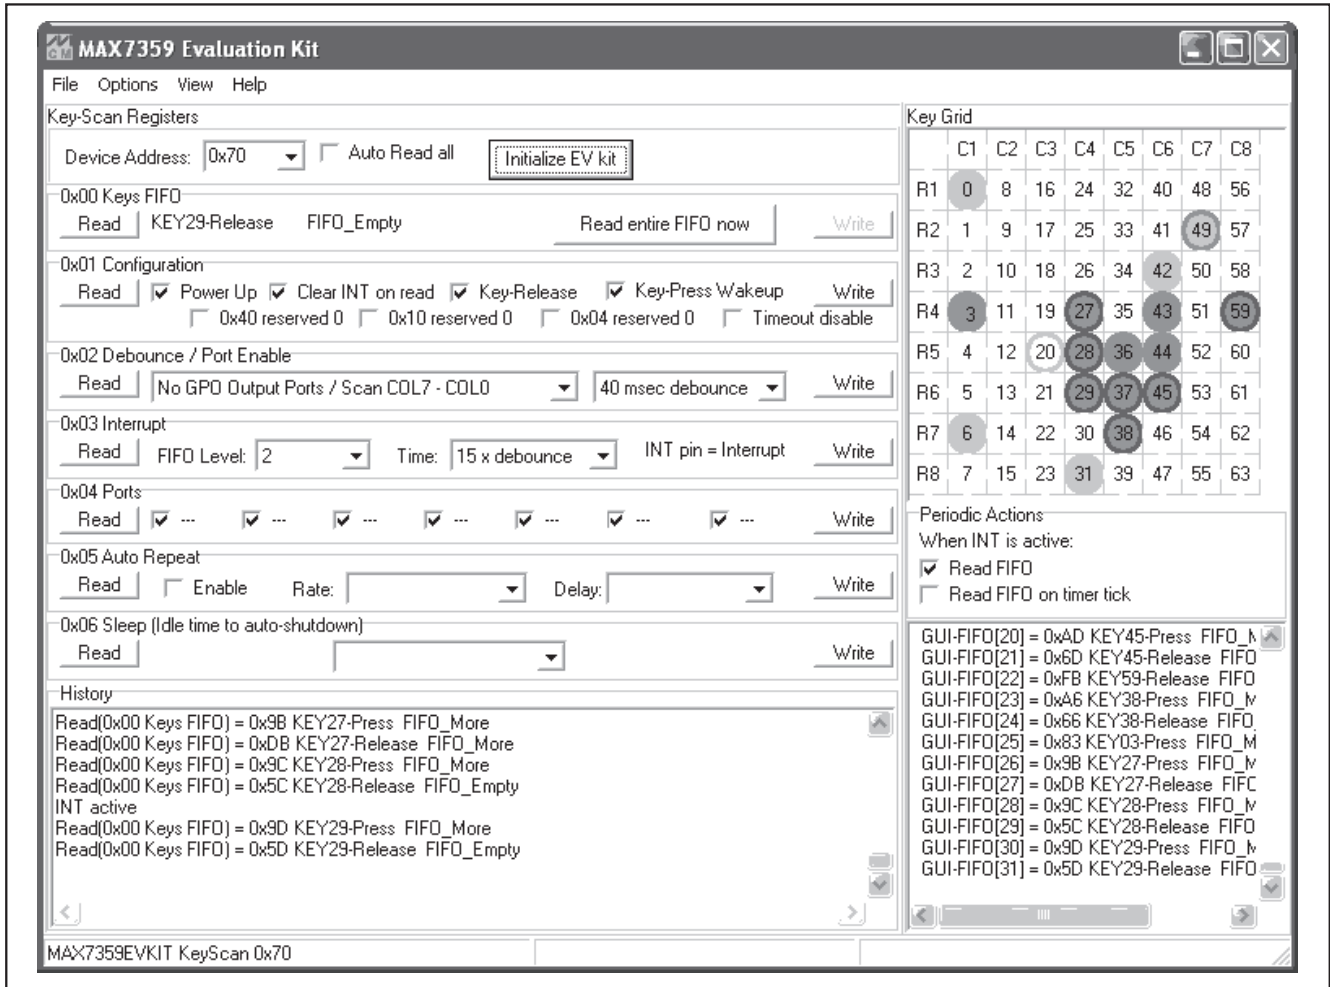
MAX7359 Evaluation Kit

File Options View Help

Key-Scan Registers

Device Address: 0x70 Auto Read all Initialize EV kit

0x00 Keys FIFO
Read KEY29-Release FIFO_Empty Read entire FIFO now Write

0x01 Configuration
Read Power Up Clear INT on read Key-Release Key-Press Wakeup Write
0x40 reserved 0 0x10 reserved 0 0x04 reserved 0 Timeout disable

0x02 Debounce / Port Enable
Read No GPO Output Ports / Scan COL7 - COL0 40 msec debounce Write

0x03 Interrupt
Read FIFO Level: 2 Time: 15 x debounce INT pin = Interrupt Write

0x04 Ports
Read --- --- --- --- --- --- --- Write

0x05 Auto Repeat
Read Enable Rate: Delay: Write

0x06 Sleep (Idle time to auto-shutdown)
Read Write

History
Read(0x00 Keys FIFO) = 0x9B KEY27-Press FIFO_More
Read(0x00 Keys FIFO) = 0xDB KEY27-Release FIFO_More
Read(0x00 Keys FIFO) = 0x9C KEY28-Press FIFO_More
Read(0x00 Keys FIFO) = 0x5C KEY28-Release FIFO_Empty
INT active
Read(0x00 Keys FIFO) = 0x9D KEY29-Press FIFO_More
Read(0x00 Keys FIFO) = 0x5D KEY29-Release FIFO_Empty

Key Grid

| | C1 | C2 | C3 | C4 | C5 | C6 | C7 | C8 |
|---|---|---|---|---|---|---|---|---|
| R1 | 0 | 8 | 16 | 24 | 32 | 40 | 48 | 56 |
| R2 | 1 | 9 | 17 | 25 | 33 | 41 | 49 | 57 |
| R3 | 2 | 10 | 18 | 26 | 34 | 42 | 50 | 58 |
| R4 | 3 | 11 | 19 | 27 | 35 | 43 | 51 | 59 |
| R5 | 4 | 12 | 20 | 28 | 36 | 44 | 52 | 60 |
| R6 | 5 | 13 | 21 | 29 | 37 | 45 | 53 | 61 |
| R7 | 6 | 14 | 22 | 30 | 38 | 46 | 54 | 62 |
| R8 | 7 | 15 | 23 | 31 | 39 | 47 | 55 | 63 |

Periodic Actions
When INT is active:
Read FIFO
Read FIFO on timer tick

GUI-FIFO[20] = 0xAD KEY45-Press FIFO_M
GUI-FIFO[21] = 0x6D KEY45-Release FIFO
GUI-FIFO[22] = 0xFB KEY59-Release FIFO
GUI-FIFO[23] = 0xA6 KEY38-Press FIFO_M
GUI-FIFO[24] = 0x66 KEY38-Release FIFO
GUI-FIFO[25] = 0x83 KEY03-Press FIFO_M
GUI-FIFO[26] = 0x9B KEY27-Press FIFO_M
GUI-FIFO[27] = 0xDB KEY27-Release FIFC
GUI-FIFO[28] = 0x9C KEY28-Press FIFO_M
GUI-FIFO[29] = 0x5C KEY28-Release FIFO
GUI-FIFO[30] = 0x9D KEY29-Press FIFO_M
GUI-FIFO[31] = 0x5D KEY29-Release FIFO

MAX7359EVKIT KeyScan 0x70